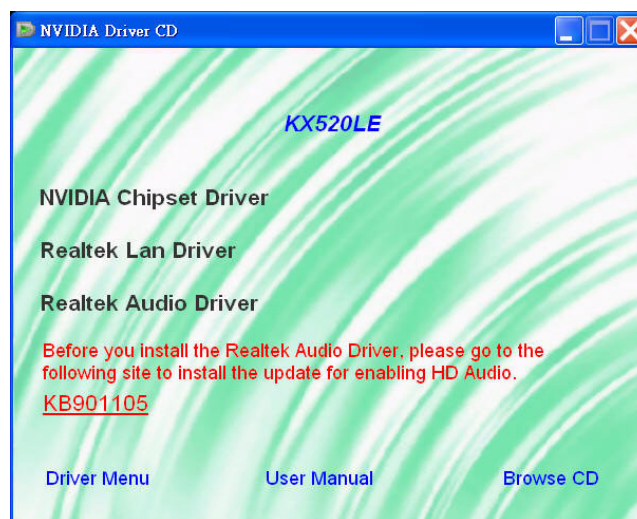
NVIDIA Driver CD

KX520LE

NVIDIA Chipset Driver

Realtek Lan Driver

Realtek Audio Driver

Before you install the Realtek Audio Driver, please go to the following site to install the update for enabling HD Audio.

KB901105

Driver Menu

User Manual

Browse CD